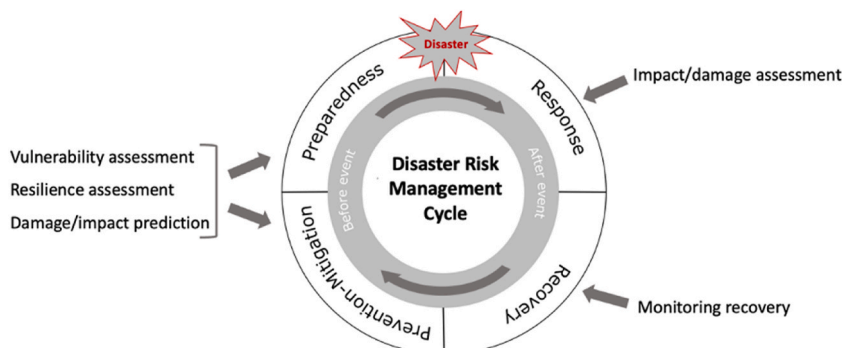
Disaster

Preparedness

Response

Impact/damage assessment

Vulnerability assessment
Resilience assessment
Damage/impact prediction

Disaster Risk Management Cycle

Before event

After event

Prevention-Mitigation

Recovery

Monitoring recovery